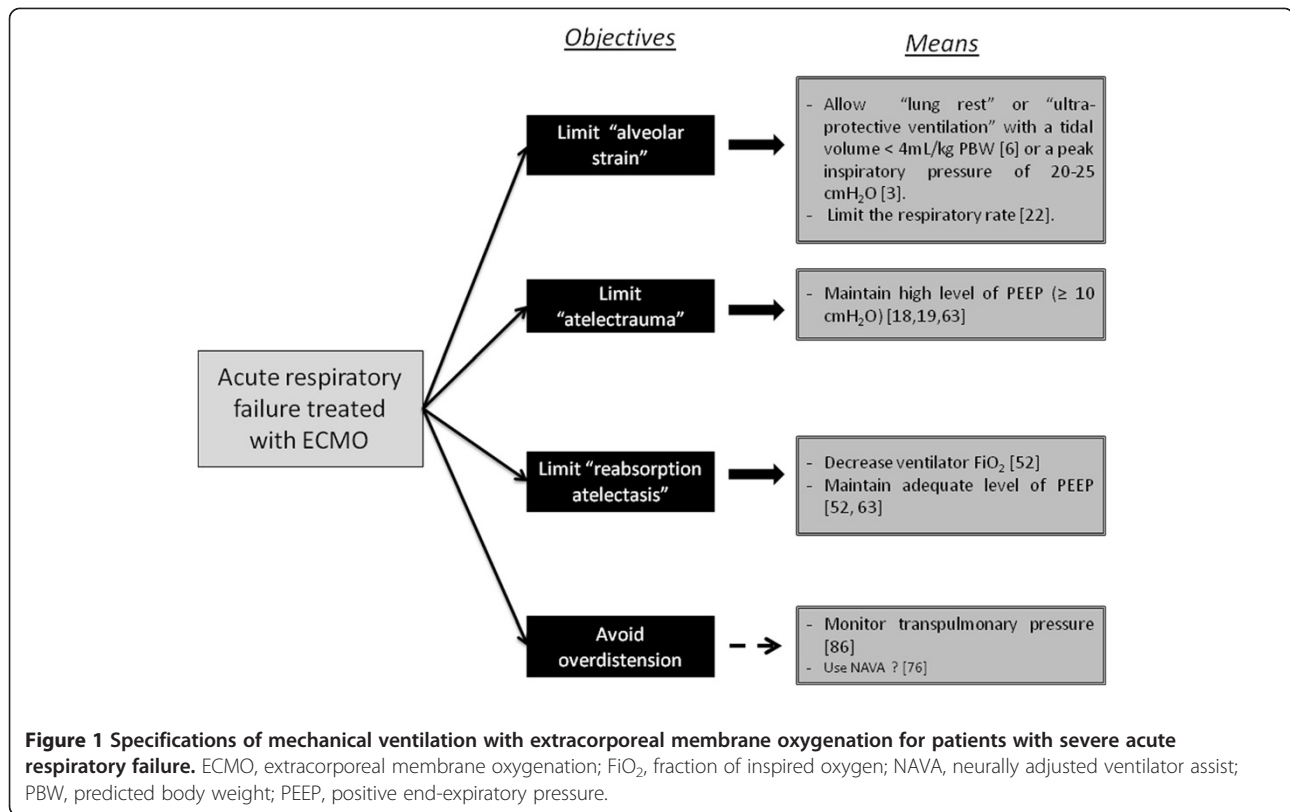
Objectives

Means

Acute respiratory failure treated with ECMO

Limit "alveolar strain"

- Allow "lung rest" or "ultra-protective ventilation" with a tidal volume < 4mL/kg PBW [6] or a peak inspiratory pressure of 20-25 cmH$_2$O [3].
- Limit the respiratory rate [22].

Limit "atelectrauma"

- Maintain high level of PEEP (≥ 10 cmH$_2$O) [18,19,63]

Limit "reabsorption atelectasis"

- Decrease ventilator FiO$_2$ [52]
- Maintain adequate level of PEEP [52, 63]

Avoid overdistension

- Monitor transpulmonary pressure [86]
- Use NAVA ? [76]

**Figure 1 Specifications of mechanical ventilation with extracorporeal membrane oxygenation for patients with severe acute respiratory failure.** ECMO, extracorporeal membrane oxygenation; FiO$_2$, fraction of inspired oxygen; NAVA, neurally adjusted ventilator assist; PBW, predicted body weight; PEEP, positive end-expiratory pressure.